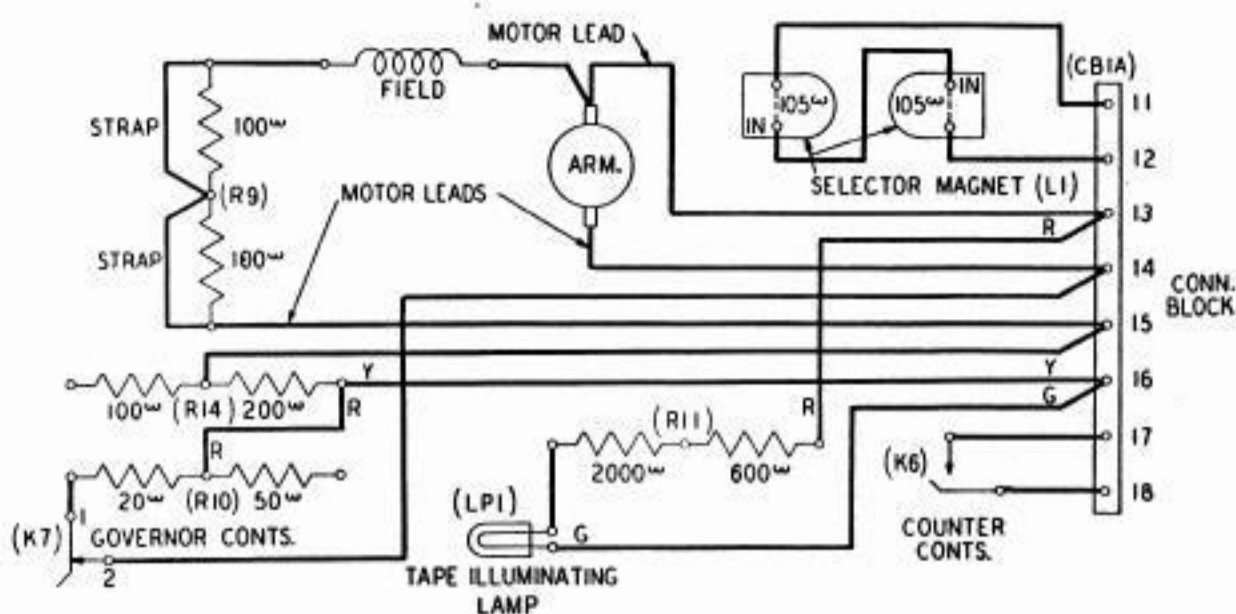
MOTOR LEAD
FIELD
(CB1A)
105ω
105ω
IN
IN
11
12
STRAP
100ω
(R9)
ARM.
MOTOR LEADS
SELECTOR MAGNET (L1)
13
R
STRAP
100ω
14
CONN. BLOCK
15
Y
Y
16
100ω (R14) 200ω
R
G
R
(R11)
R
17
2000ω
600ω
(K6)
20ω (R10) 50ω
18
(LP1)
1
(K7) GOVERNOR CONTS.
G
COUNTER CONTS.
2
TAPE ILLUMINATING LAMP